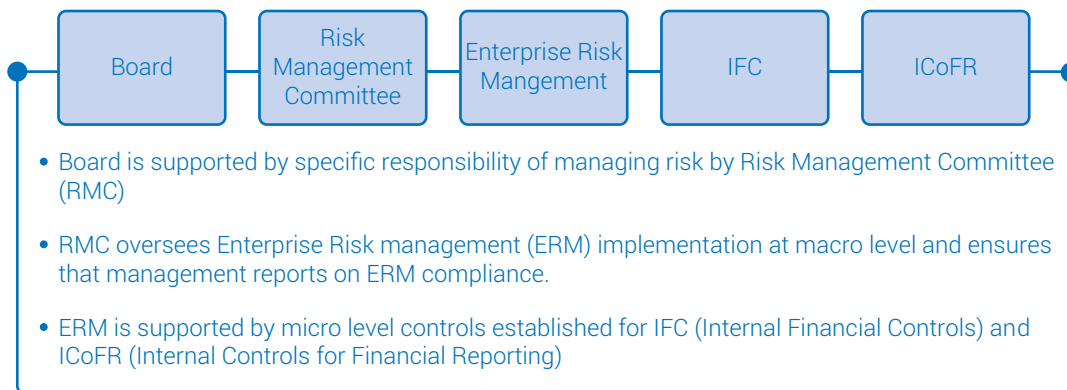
Board

Risk Management Committee

Enterprise Risk Mangement

IFC

ICoFR

• Board is supported by specific responsibility of managing risk by Risk Management Committee (RMC)

• RMC oversees Enterprise Risk management (ERM) implementation at macro level and ensures that management reports on ERM compliance.

• ERM is supported by micro level controls established for IFC (Internal Financial Controls) and ICoFR (Internal Controls for Financial Reporting)